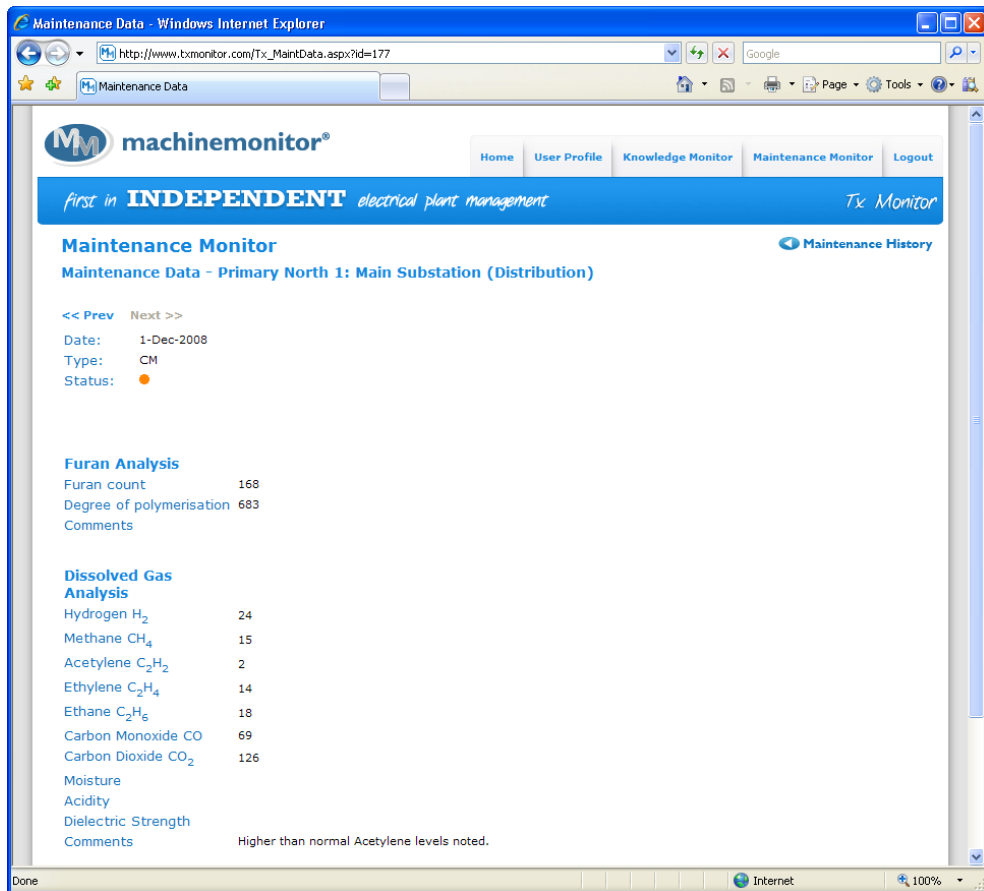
Maintenance Data - Windows Internet Explorer

http://www.txmonitor.com/Tx_MaintData.aspx?id=177

Google

Maintenance Data

Page ▾ Tools ▾

machinemonitor®

Home | User Profile | Knowledge Monitor | Maintenance Monitor | Logout

first in INDEPENDENT electrical plant management

Tx Monitor

Maintenance Monitor

Maintenance History

Maintenance Data - Primary North 1: Main Substation (Distribution)

<< Prev Next >>

Date: 1-Dec-2008
Type: CM
Status:

Furan Analysis

| | |
|---|---|
| Furan count | 168 |
| Degree of polymerisation | 683 |
| Comments | |

Dissolved Gas Analysis

| | |
|---|---|
| Hydrogen $H_2$ | 24 |
| Methane $CH_4$ | 15 |
| Acetylene $C_2H_2$ | 2 |
| Ethylene $C_2H_4$ | 14 |
| Ethane $C_2H_6$ | 18 |
| Carbon Monoxide CO | 69 |
| Carbon Dioxide $CO_2$ | 126 |
| Moisture | |
| Acidity | |
| Dielectric Strength | |
| Comments | Higher than normal Acetylene levels noted. |

Done

Internet

100%